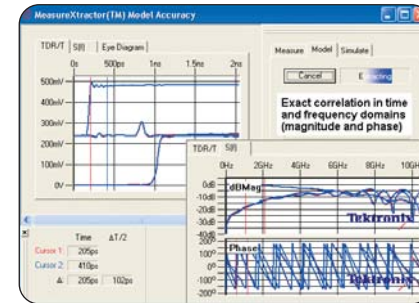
MeasureXtractor(TM) Model Accuracy

TDR/T | S[ij] | Eye Diagram

0s 500ps 1ns 1.5ns 2ns

500mV
400mV
300mV
200mV
100mV
0V

Measure | Model | Simulate

Cancel | E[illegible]

Exact correlation in time and frequency domains (magnitude and phase)

TDR/T | S[ij]

0Hz 2GHz 4GHz 6GHz 8GHz 10GH

0dB
-10dB
-20dB
-30dB
-40dB

dBMag

Tektronix

Phase

100°
0°
-100°
-200°

Tektronix

Time ΔT/2

Cursor 1: 205ps
Cursor 2: 410ps
Δ 205ps 102ps